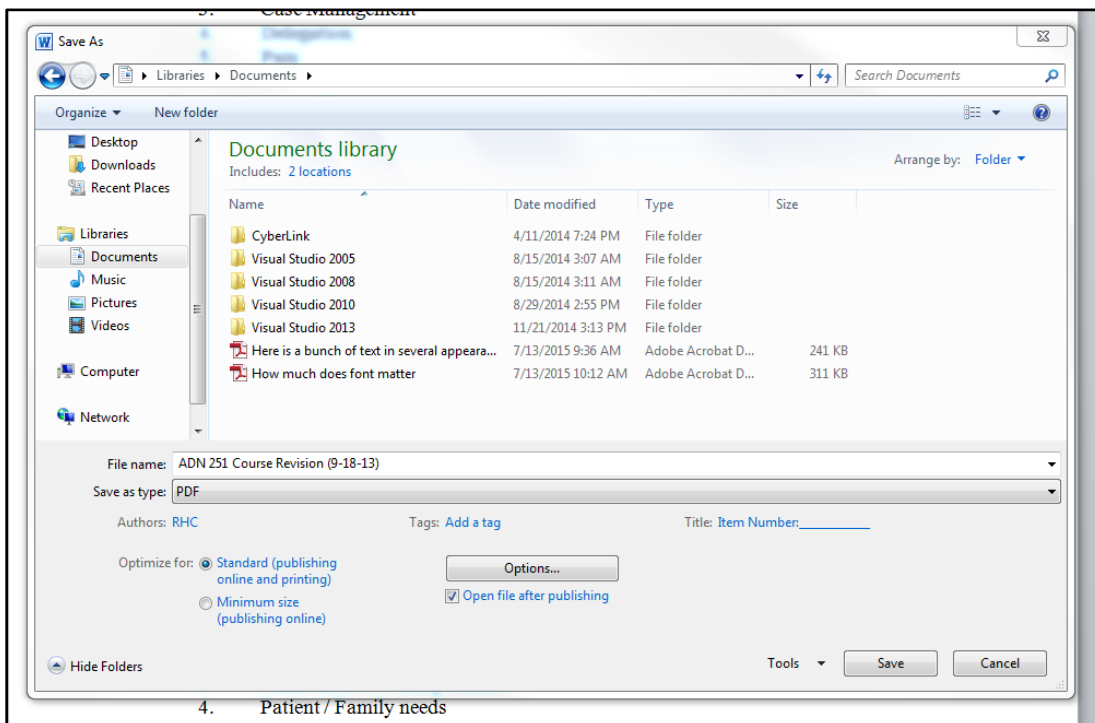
3. Case Management

Save As

Libraries ▸ Documents ▸

Search Documents

Organize ▾ New folder

Desktop
Downloads
Recent Places

Libraries
Documents
Music
Pictures
Videos

Computer

Network

Documents library
Includes: 2 locations

Arrange by: Folder ▾

| Name | Date modified | Type | Size |
|---|---|---|---|
| CyberLink | 4/11/2014 7:24 PM | File folder | |
| Visual Studio 2005 | 8/15/2014 3:07 AM | File folder | |
| Visual Studio 2008 | 8/15/2014 3:11 AM | File folder | |
| Visual Studio 2010 | 8/29/2014 2:55 PM | File folder | |
| Visual Studio 2013 | 11/21/2014 3:13 PM | File folder | |
| Here is a bunch of text in several appeara... | 7/13/2015 9:36 AM | Adobe Acrobat D... | 241 KB |
| How much does font matter | 7/13/2015 10:12 AM | Adobe Acrobat D... | 311 KB |

File name: ADN 251 Course Revision (9-18-13)

Save as type: PDF

Authors: RHC

Tags: Add a tag

Title: Item Number:__________

Optimize for: Standard (publishing online and printing)

Minimum size (publishing online)

Options...

Open file after publishing

Hide Folders

Tools ▾

Save

Cancel

4. Patient / Family needs